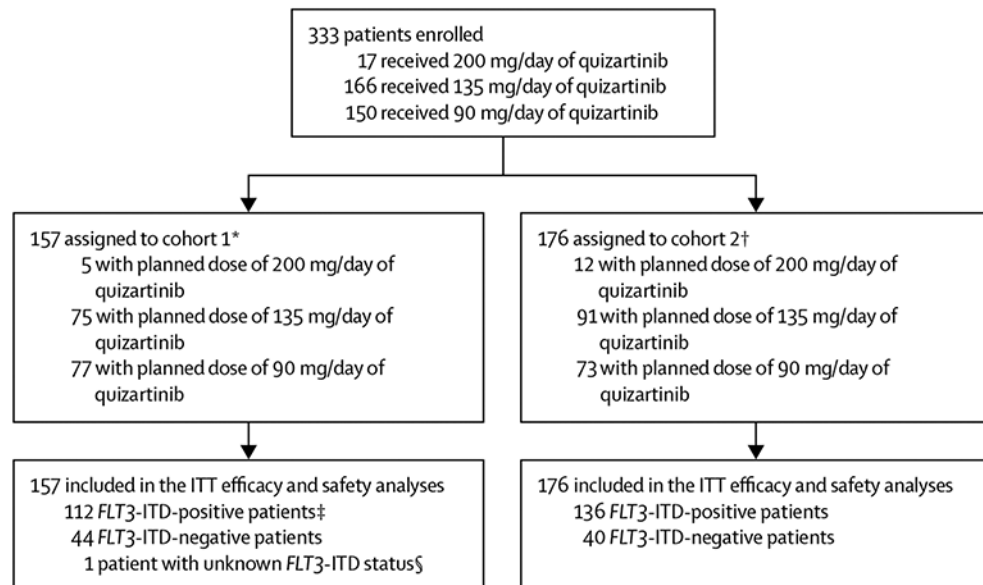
333 patients enrolled
17 received 200 mg/day of quizartinib
166 received 135 mg/day of quizartinib
150 received 90 mg/day of quizartinib

157 assigned to cohort 1*
5 with planned dose of 200 mg/day of quizartinib
75 with planned dose of 135 mg/day of quizartinib
77 with planned dose of 90 mg/day of quizartinib

176 assigned to cohort 2†
12 with planned dose of 200 mg/day of quizartinib
91 with planned dose of 135 mg/day of quizartinib
73 with planned dose of 90 mg/day of quizartinib

157 included in the ITT efficacy and safety analyses
112 FLT3-ITD-positive patients‡
44 FLT3-ITD-negative patients
1 patient with unknown FLT3-ITD status§

176 included in the ITT efficacy and safety analyses
136 FLT3-ITD-positive patients
40 FLT3-ITD-negative patients